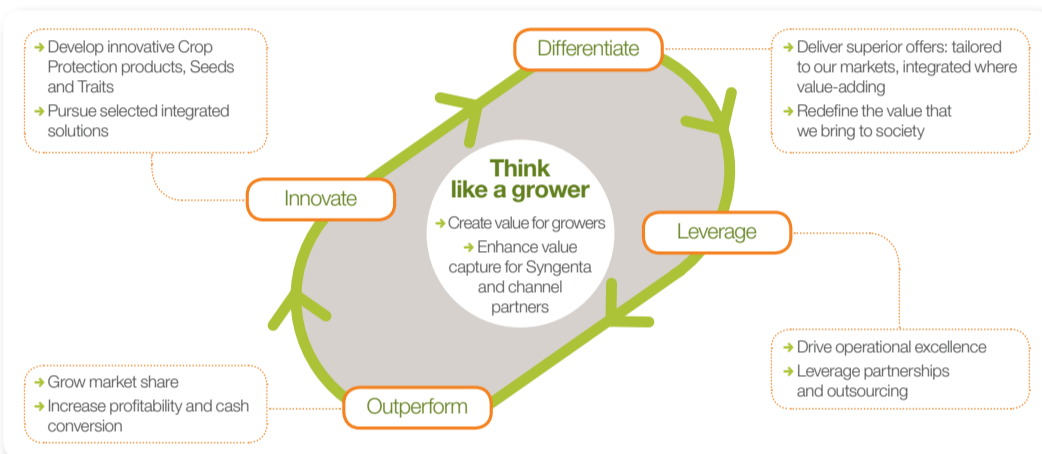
Think like a grower

Create value for growers

Enhance value capture for Syngenta and channel partners

Differentiate

Deliver superior offers: tailored to our markets, integrated where value-adding

Redefine the value that we bring to society

Leverage

Drive operational excellence

Leverage partnerships and outsourcing

Outperform

Grow market share

Increase profitability and cash conversion

Innovate

Develop innovative Crop Protection products, Seeds and Traits

Pursue selected integrated solutions